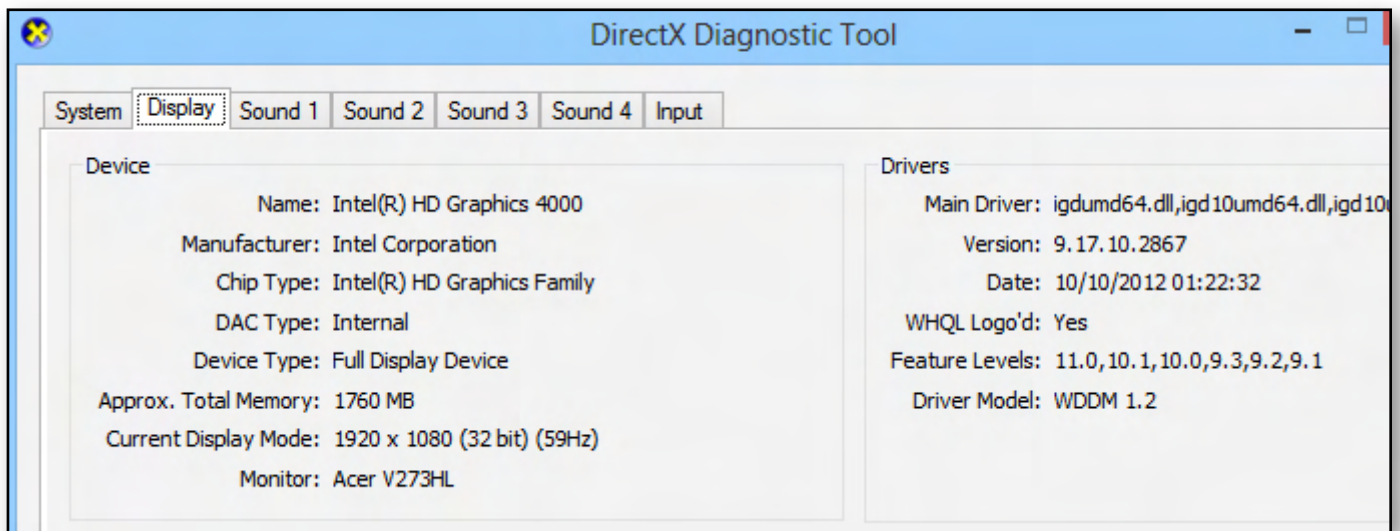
DirectX Diagnostic Tool

System | Display | Sound 1 | Sound 2 | Sound 3 | Sound 4 | Input

Device

Name: Intel(R) HD Graphics 4000
Manufacturer: Intel Corporation
Chip Type: Intel(R) HD Graphics Family
DAC Type: Internal
Device Type: Full Display Device
Approx. Total Memory: 1760 MB
Current Display Mode: 1920 x 1080 (32 bit) (59Hz)
Monitor: Acer V273HL

Drivers

Main Driver: igdumd64.dll,igd10umd64.dll,igd10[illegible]
Version: 9.17.10.2867
Date: 10/10/2012 01:22:32
WHQL Logo'd: Yes
Feature Levels: 11.0,10.1,10.0,9.3,9.2,9.1
Driver Model: WDDM 1.2